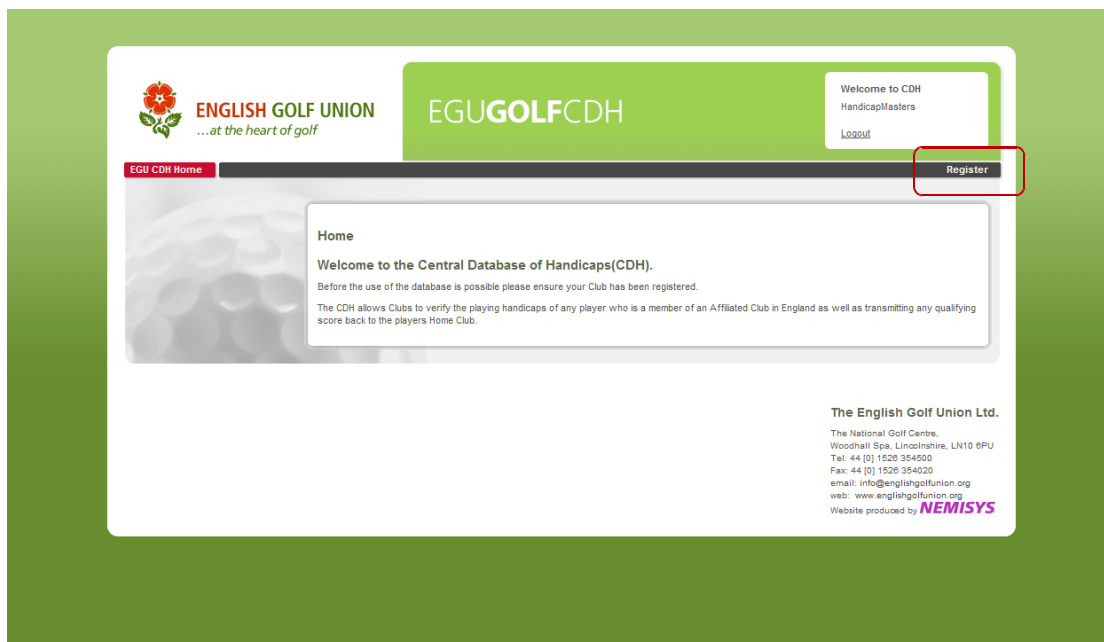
ENGLISH GOLF UNION
...at the heart of golf

EGUGOLFCDH

Welcome to CDH
HandicapMasters

Logout

EGU CDH Home

Register

Home

Welcome to the Central Database of Handicaps(CDH).

Before the use of the database is possible please ensure your Club has been registered.

The CDH allows Clubs to verify the playing handicaps of any player who is a member of an Affiliated Club in England as well as transmitting any qualifying score back to the players Home Club.

The English Golf Union Ltd.

The National Golf Centre,
Woodhall Spa, Lincolnshire, LN10 6PU
Tel: 44 [0] 1526 354500
Fax: 44 [0] 1526 354020
email: info@englishgolfunion.org
web: www.englishgolfunion.org
Website produced by NEMISYS